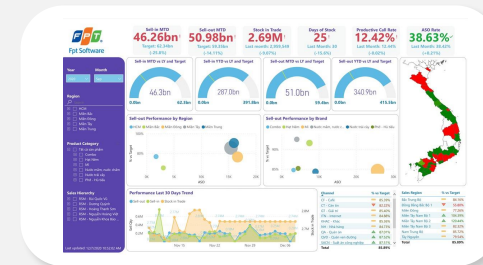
FPT Software

Sell-in MTD
46.26bn
Target 62.34bn
(-25.8%)

Sell-out MTD
50.98bn
Target 59.45bn
(-14.11%)

Stock in Trade
2.69M
Last month 2,504,648
(-3.02%)

Days of Stock
25
Last Month 33
(-7.9%)

Productive Call Rate
12.42%
Last Month 12.44%
(-0.02%)

ASO Rate
38.63%
Last Month 38.87%
(-0.27%)

Year
Month

Region

Product Category

Sales Hierarchy

Sell-in MTD vs LY and Target
46.3bn
Sell-in YTD vs LY and Target
287.0bn
391.0bn
Sell-out MTD vs LY and Target
51.0bn
Sell-out YTD vs LY and Target
340.9bn
415.5bn

Sell-out Performance by Region
Sell-out Performance by Brand

Performance Last 30 Days Trend

Channel
% vs Target
Total

Sales Region
% vs Target
Total